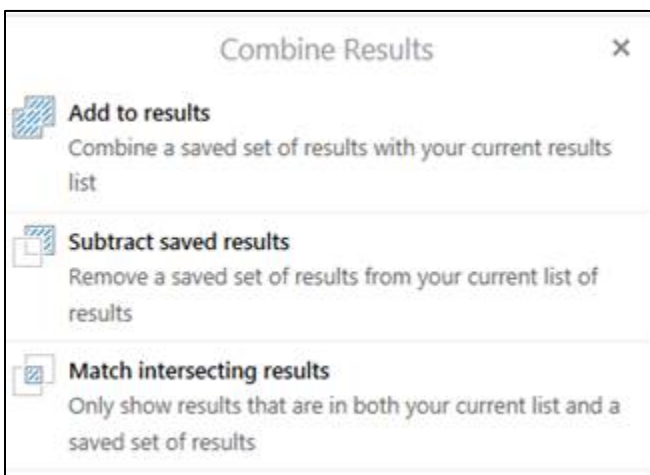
Combine Results ×

Add to results
Combine a saved set of results with your current results list

Subtract saved results
Remove a saved set of results from your current list of results

Match intersecting results
Only show results that are in both your current list and a saved set of results